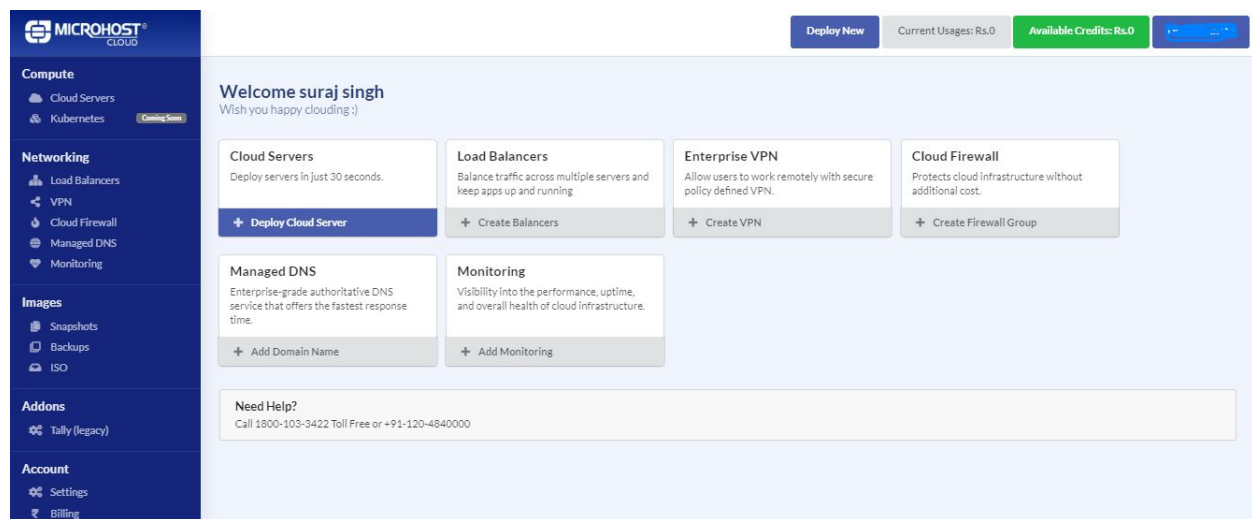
MICROHOST® CLOUD

Deploy New
Current Usages: Rs.0
Available Credits: Rs.0
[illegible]

Compute
Cloud Servers
Kubernetes Coming Soon

Networking
Load Balancers
VPN
Cloud Firewall
Managed DNS
Monitoring

Images
Snapshots
Backups
ISO

Addons
Tally (legacy)

Account
Settings
Billing

Welcome suraj singh
Wish you happy clouding :)

Cloud Servers
Deploy servers in just 30 seconds.
+ Deploy Cloud Server

Load Balancers
Balance traffic across multiple servers and keep apps up and running
+ Create Balancers

Enterprise VPN
Allow users to work remotely with secure policy defined VPN.
+ Create VPN

Cloud Firewall
Protects cloud infrastructure without additional cost.
+ Create Firewall Group

Managed DNS
Enterprise-grade authoritative DNS service that offers the fastest response time.
+ Add Domain Name

Monitoring
Visibility into the performance, uptime, and overall health of cloud infrastructure.
+ Add Monitoring

Need Help?
Call 1800-103-3422 Toll Free or +91-120-4840000